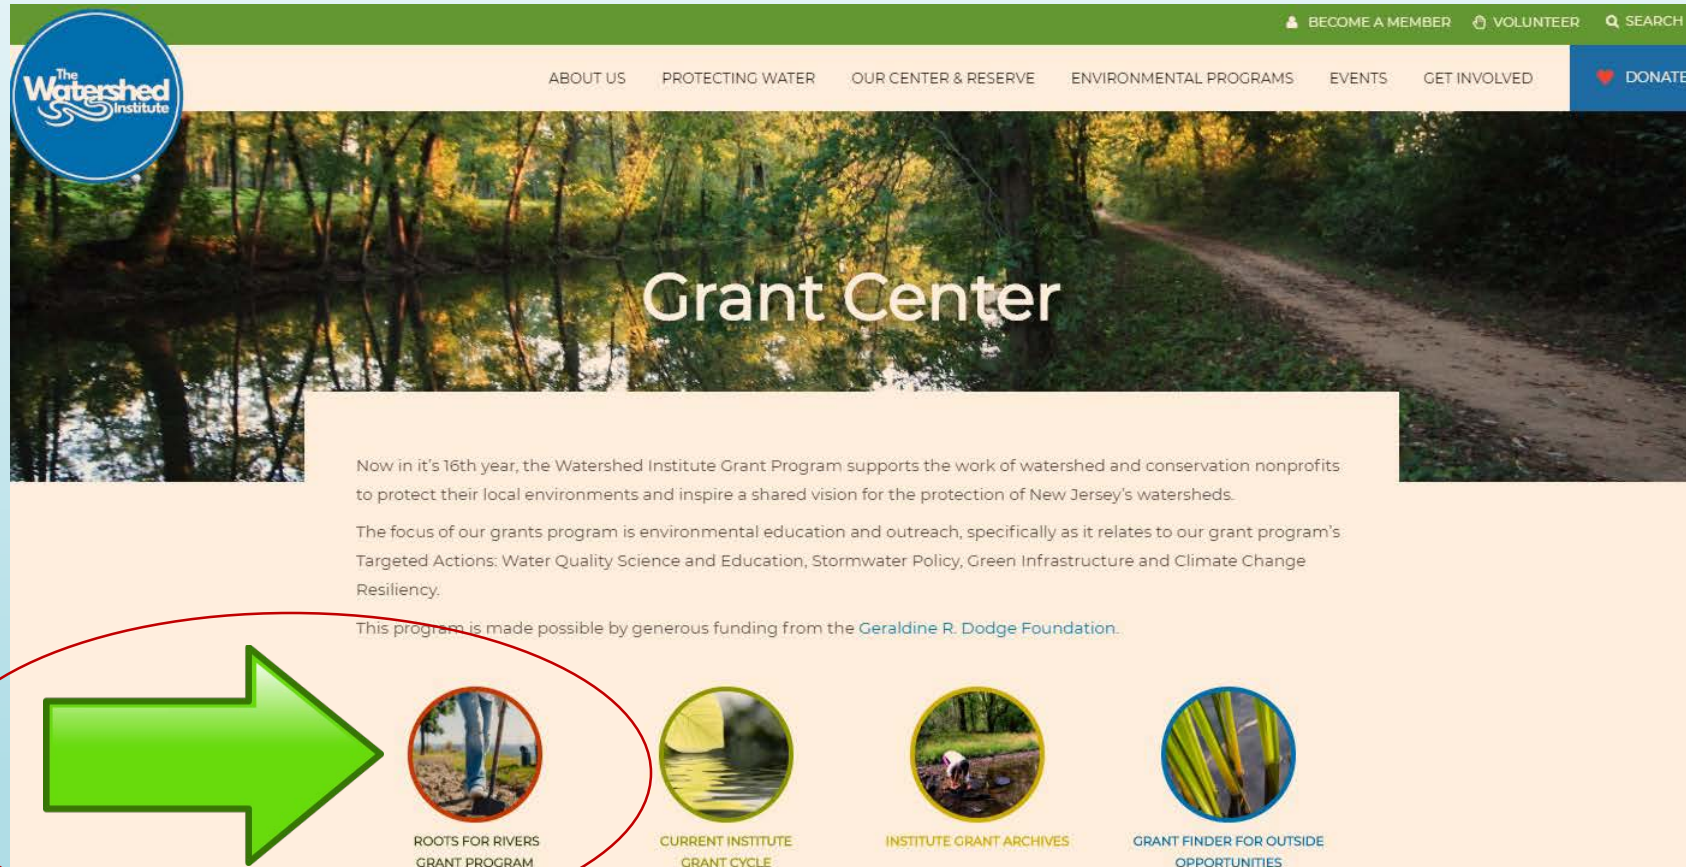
BECOME A MEMBER VOLUNTEER SEARCH

The Watershed Institute

ABOUT US PROTECTING WATER OUR CENTER & RESERVE ENVIRONMENTAL PROGRAMS EVENTS GET INVOLVED DONATE

Grant Center

Now in it's 16th year, the Watershed Institute Grant Program supports the work of watershed and conservation nonprofits to protect their local environments and inspire a shared vision for the protection of New Jersey's watersheds.

The focus of our grants program is environmental education and outreach, specifically as it relates to our grant program's Targeted Actions: Water Quality Science and Education, Stormwater Policy, Green Infrastructure and Climate Change Resiliency.

This program is made possible by generous funding from the Geraldine R. Dodge Foundation.

ROOTS FOR RIVERS GRANT PROGRAM

CURRENT INSTITUTE GRANT CYCLE

INSTITUTE GRANT ARCHIVES

GRANT FINDER FOR OUTSIDE OPPORTUNITIES